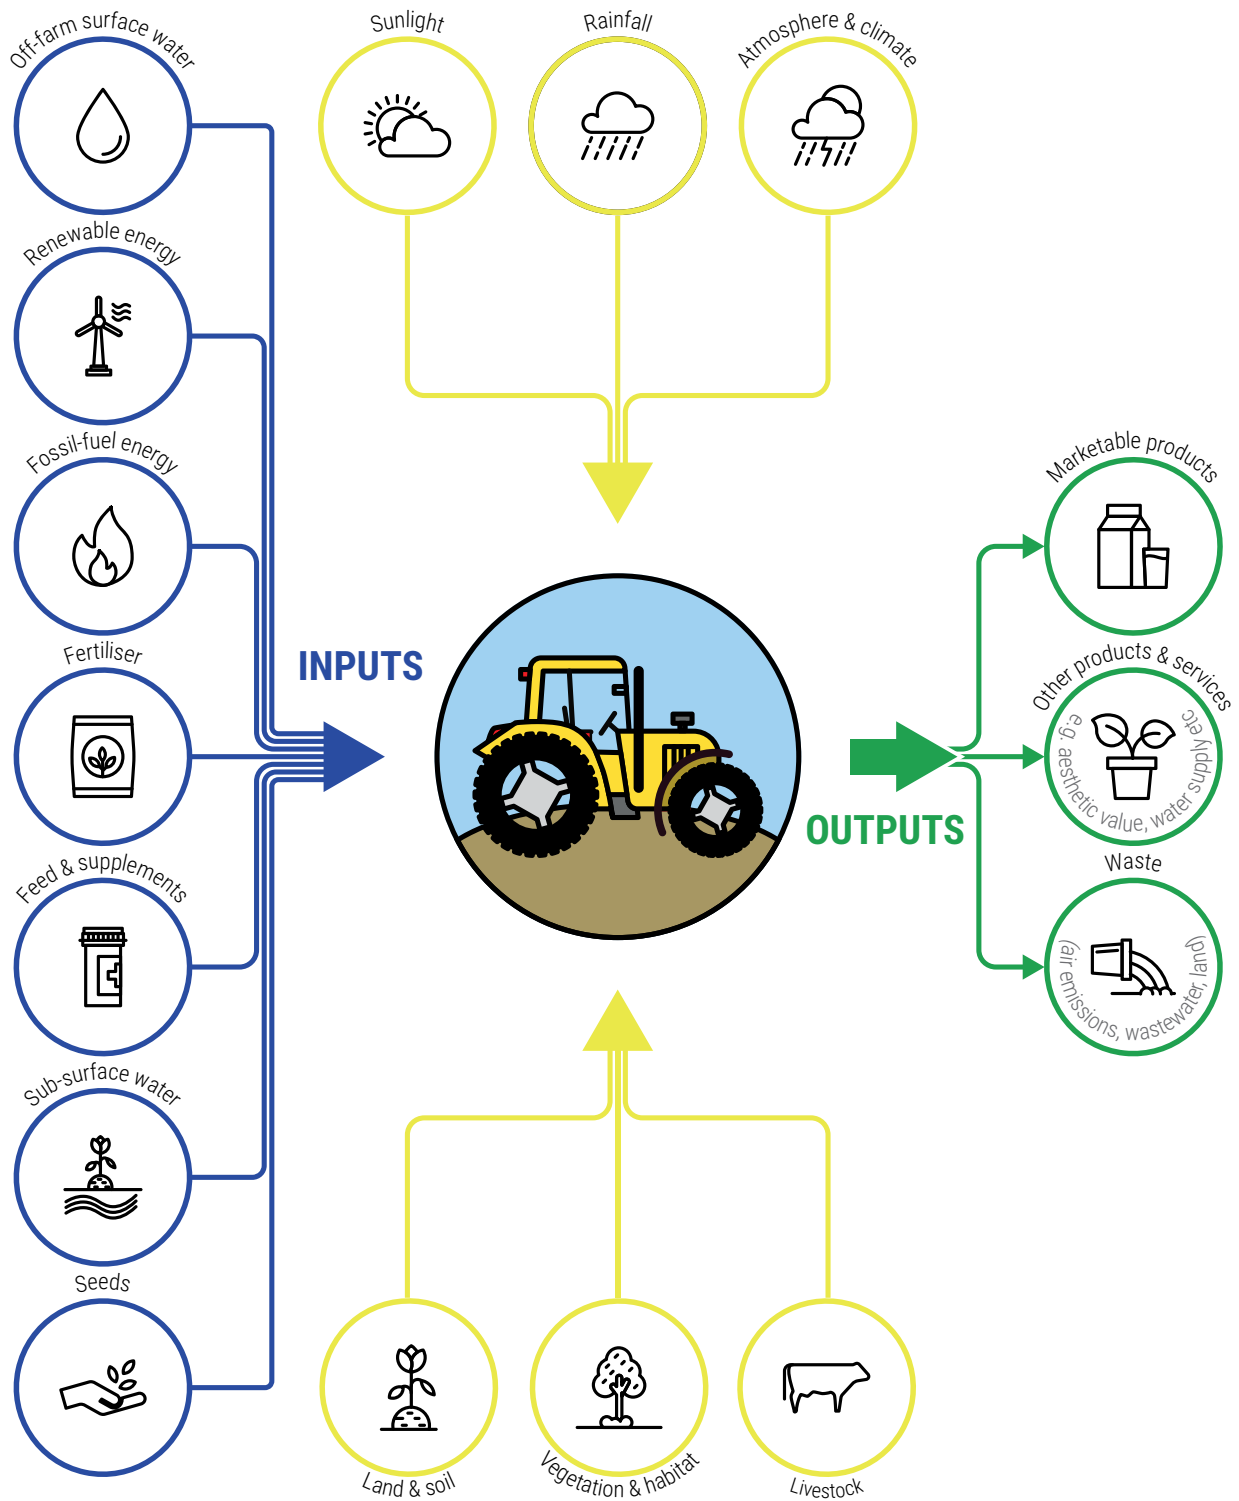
Off-farm surface water

Sunlight

Rainfall

Atmosphere & climate

Renewable energy

Fossil-fuel energy

Fertiliser

INPUTS

Feed & supplements

Sub-surface water

Seeds

Marketable products

Other products & services

e.g. aesthetic value, water supply etc

OUTPUTS

Waste

(air emissions, wastewater, land)

Land & soil

Vegetation & habitat

Livestock